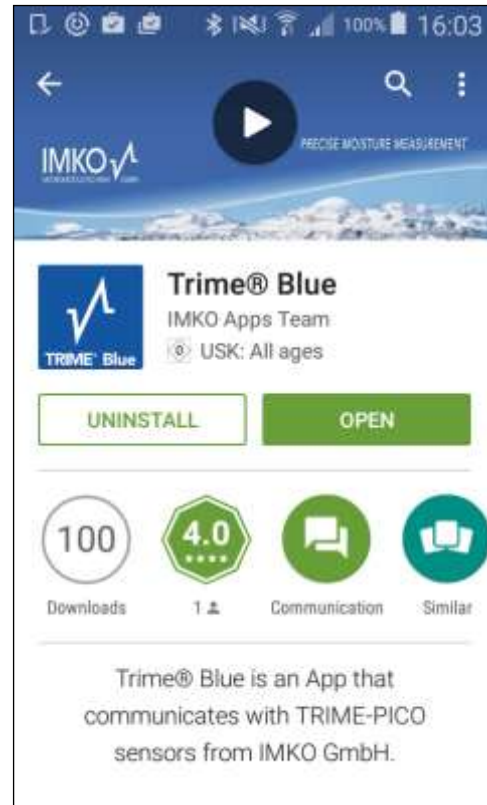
100% 16:03

IMKO

PRECISE MOISTURE MEASUREMENT

TRIME Blue

Trime® Blue
IMKO Apps Team
0 USK: All ages

UNINSTALL
OPEN

100
Downloads

4.0
1

Communication

Similar

Trime® Blue is an App that communicates with TRIME-PICO sensors from IMKO GmbH.